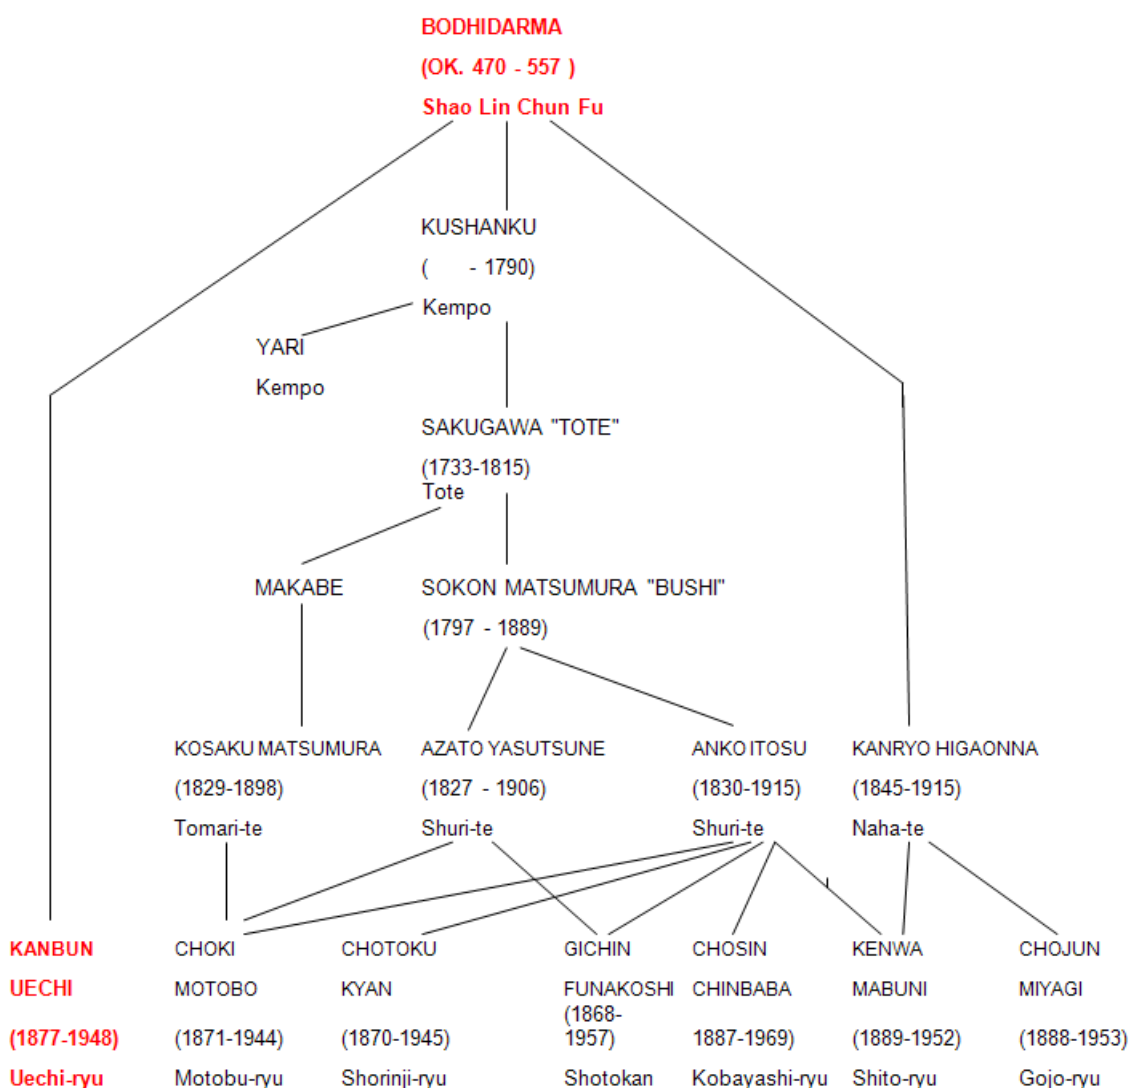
BODHIDARMA
(OK. 470 - 557 )
Shao Lin Chun Fu

KUSHANKU
( - 1790)
Kempo

YARI
Kempo

SAKUGAWA "TOTE"
(1733-1815)
Tote

MAKABE

SOKON MATSUMURA "BUSHI"
(1797 - 1889)

KOSAKU MATSUMURA
(1829-1898)
Tomari-te

AZATO YASUTSUNE
(1827 - 1906)
Shuri-te

ANKO ITOSU
(1830-1915)
Shuri-te

KANRYO HIGAONNA
(1845-1915)
Naha-te

KANBUN
UECHI
(1877-1948)
Uechi-ryu

CHOKI
MOTOBO
(1871-1944)
Motobu-ryu

CHOTOKU
KYAN
(1870-1945)
Shorinji-ryu

GICHIN
FUNAKOSHI
(1868-1957)
Shotokan

CHOSIN
CHINBABA
1887-1969)
Kobayashi-ryu

KENWA
MABUNI
(1889-1952)
Shito-ryu

CHOJUN
MIYAGI
(1888-1953)
Gojo-ryu